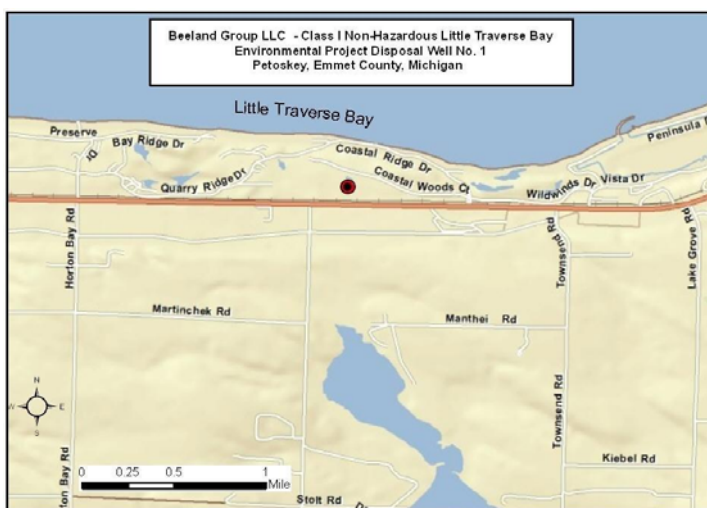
Beeland Group LLC - Class I Non-Hazardous Little Traverse Bay
Environmental Project Disposal Well No. 1
Petoskey, Emmet County, Michigan

Little Traverse Bay

Preserve
Bay Ridge Dr
Coastal Ridge Dr
Coastal Woods Ct
Quarry Ridge Dr
Wildwinds Dr
Vista Dr
Peninsula
Horton Bay Rd
Townsend Rd
Lake Grove Rd
Martinchek Rd
Manthei Rd
Townsend Rd
Kiebel Rd
Horton Bay Rd
Stolt Rd

N
W
E
S

0 0.25 0.5 1
Mile